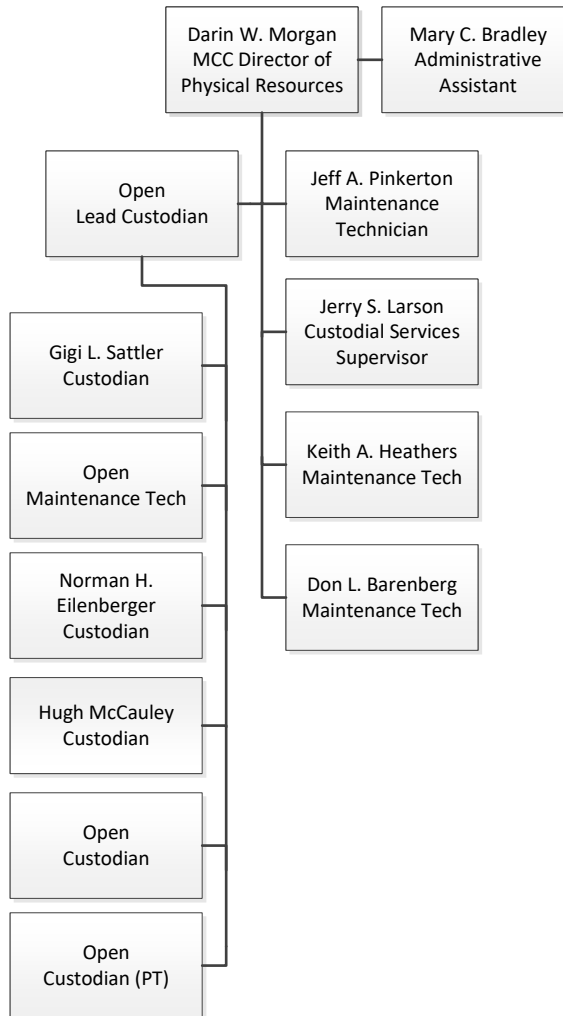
Darin W. Morgan
MCC Director of Physical Resources

Mary C. Bradley
Administrative Assistant

Open
Lead Custodian

Jeff A. Pinkerton
Maintenance Technician

Jerry S. Larson
Custodial Services Supervisor

Keith A. Heathers
Maintenance Tech

Don L. Barenberg
Maintenance Tech

Gigi L. Sattler
Custodian

Open
Maintenance Tech

Norman H. Eilenberger
Custodian

Hugh McCauley
Custodian

Open
Custodian

Open
Custodian (PT)